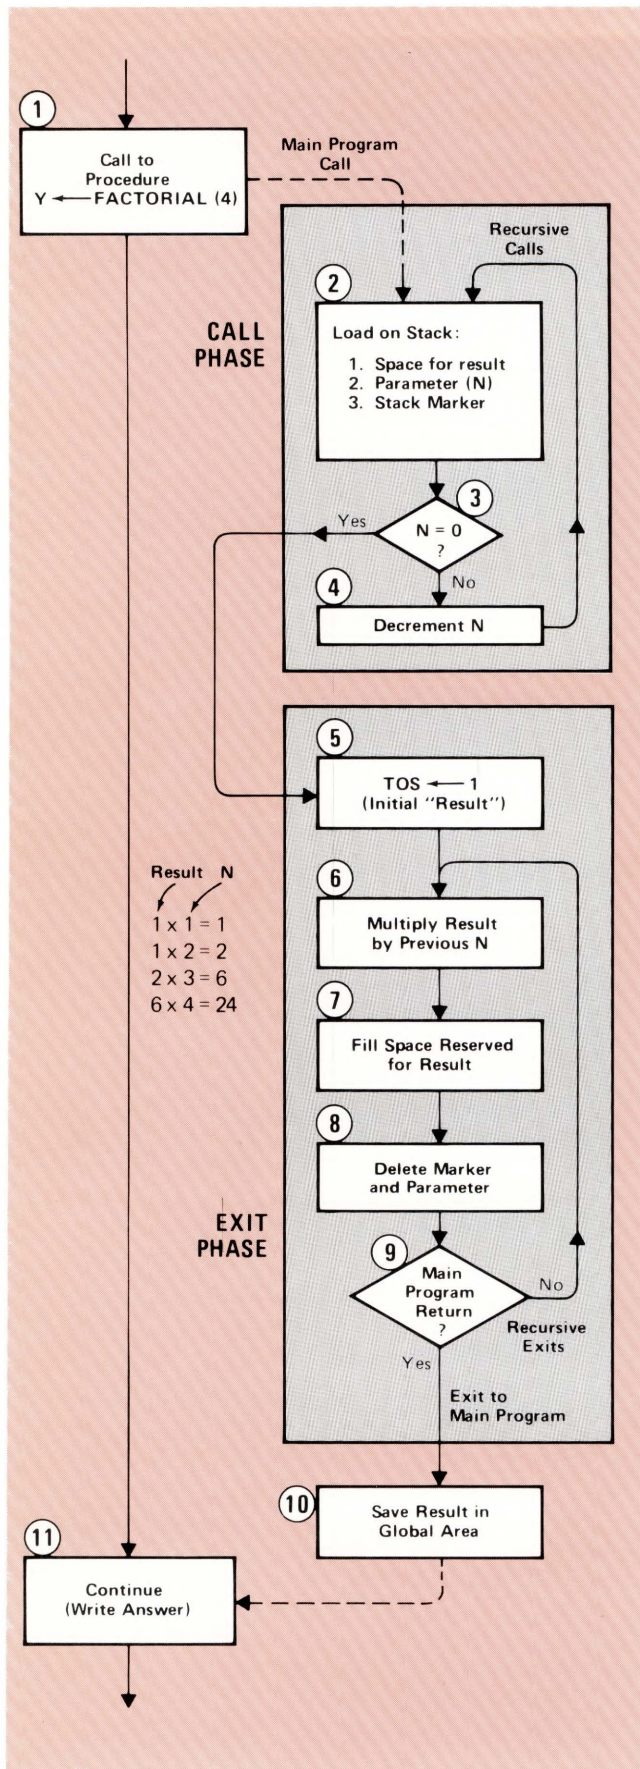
1

Call to Procedure
Y ← FACTORIAL (4)

Main Program Call

Recursive Calls

CALL PHASE

2

Load on Stack:
1. Space for result
2. Parameter (N)
3. Stack Marker

3

Yes

N = 0 ?

No

4

Decrement N

5

TOS ← 1
(Initial "Result")

Result N
1 x 1 = 1
1 x 2 = 2
2 x 3 = 6
6 x 4 = 24

6

Multiply Result by Previous N

7

Fill Space Reserved for Result

8

Delete Marker and Parameter

EXIT PHASE

9

Main Program Return ?

No

Recursive Exits

Yes

Exit to Main Program

10

Save Result in Global Area

11

Continue
(Write Answer)